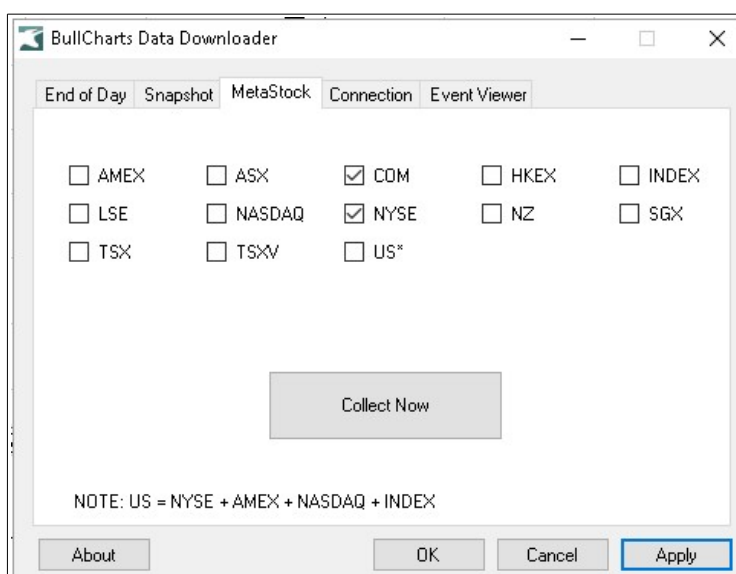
BullCharts Data Downloader

End of Day | Snapshot | MetaStock | Connection | Event Viewer

☐ AMEX ☐ ASX ☑ COM ☐ HKEX ☐ INDEX
☐ LSE ☐ NASDAQ ☑ NYSE ☐ NZ ☐ SGX
☐ TSX ☐ TSXV ☐ US*

Collect Now

NOTE: US = NYSE + AMEX + NASDAQ + INDEX

About OK Cancel Apply